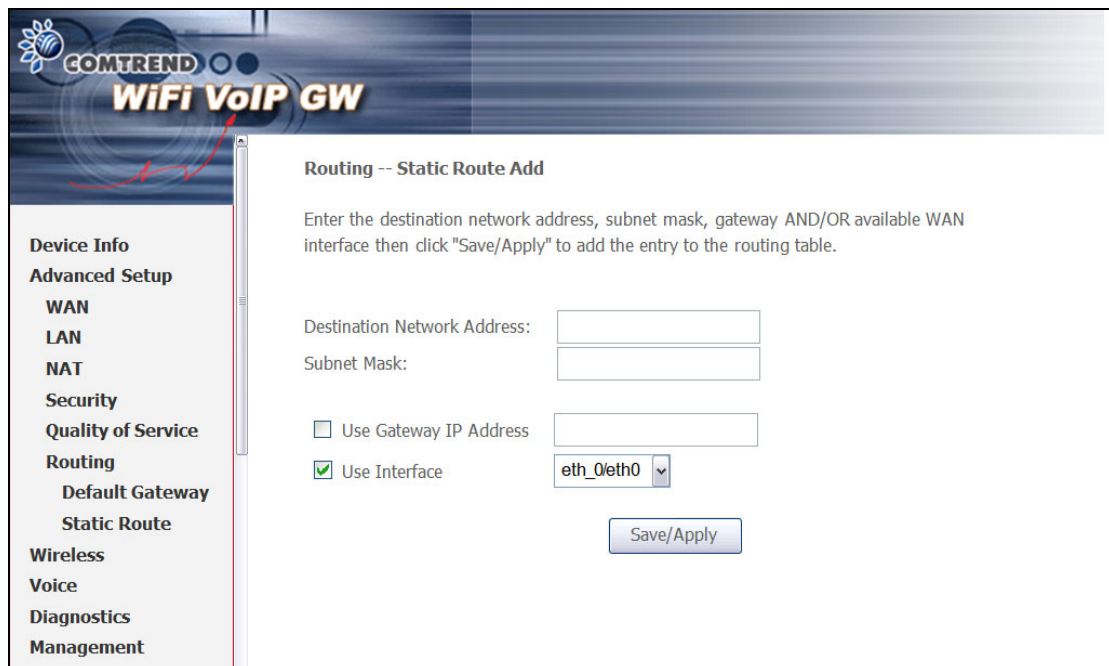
COMTREND
WiFi VoIP GW

Device Info
Advanced Setup
WAN
LAN
NAT
Security
Quality of Service
Routing
Default Gateway
Static Route
Wireless
Voice
Diagnostics
Management

Routing -- Static Route Add

Enter the destination network address, subnet mask, gateway AND/OR available WAN interface then click "Save/Apply" to add the entry to the routing table.

Destination Network Address:
Subnet Mask:

Use Gateway IP Address
Use Interface eth_0/eth0

Save/Apply